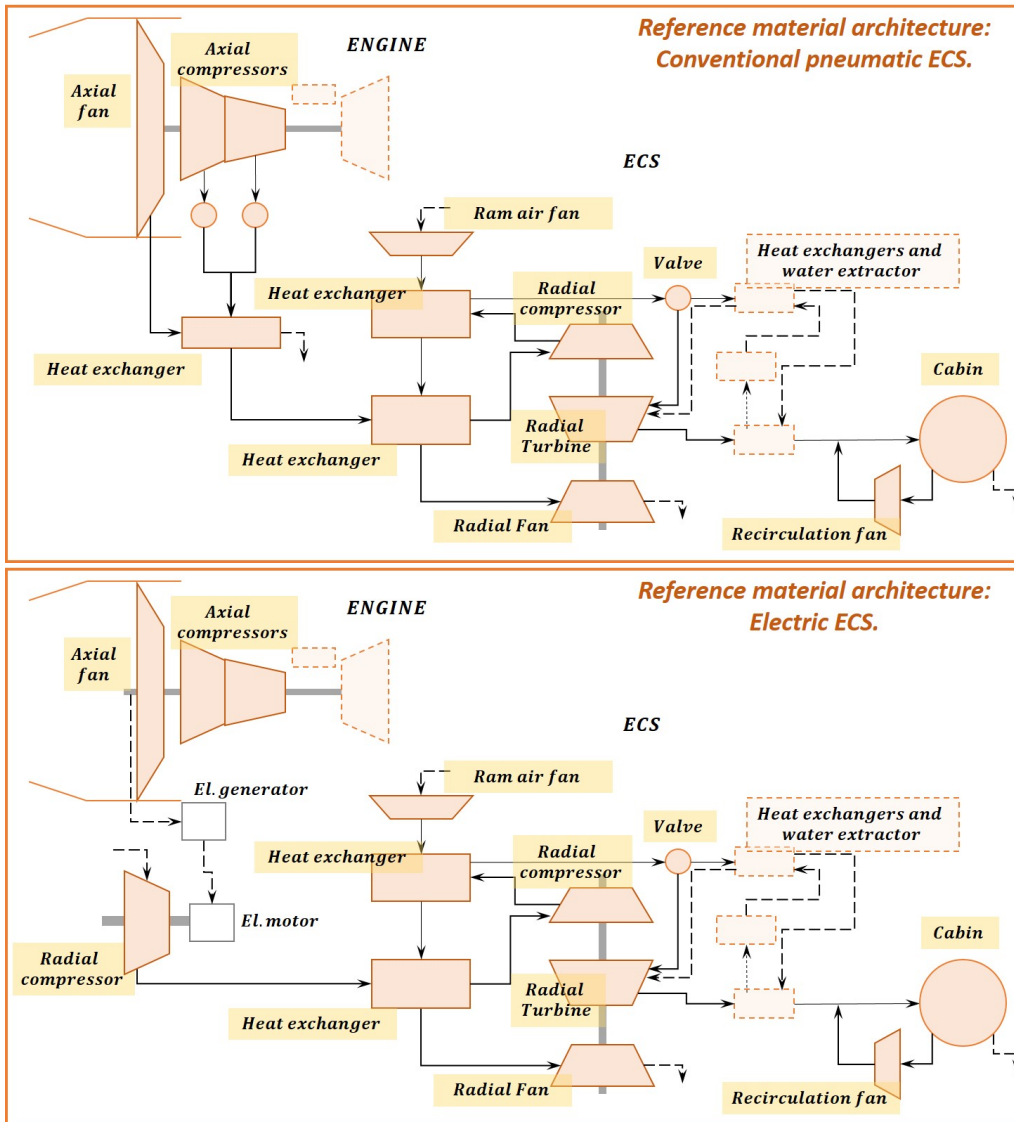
Reference material architecture: Conventional pneumatic ECS.

ENGINE

Axial fan

Axial compressors

ECS

Ram air fan

Heat exchanger

Radial compressor

Valve

Heat exchangers and water extractor

Heat exchanger

Cabin

Radial Turbine

Heat exchanger

Radial Fan

Recirculation fan

Reference material architecture: Electric ECS.

ENGINE

Axial fan

Axial compressors

ECS

El. generator

Ram air fan

Valve

Heat exchangers and water extractor

Heat exchanger

Radial compressor

El. motor

Cabin

Radial compressor

Radial Turbine

Heat exchanger

Radial Fan

Recirculation fan